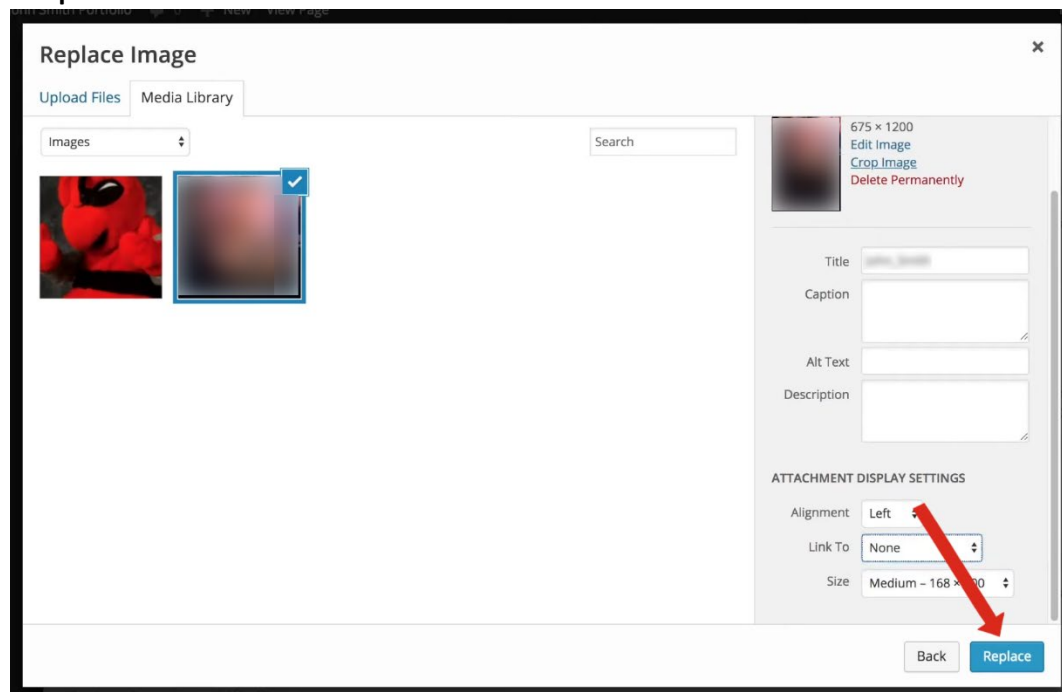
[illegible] Portfolio 0 New View Page

Replace Image

×

Upload Files Media Library

Images

Search

675 × 1200
Edit Image
Crop Image
Delete Permanently

Title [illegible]

Caption

Alt Text

Description

ATTACHMENT DISPLAY SETTINGS

Alignment Left

Link To None

Size Medium – 168 × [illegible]00

Back Replace